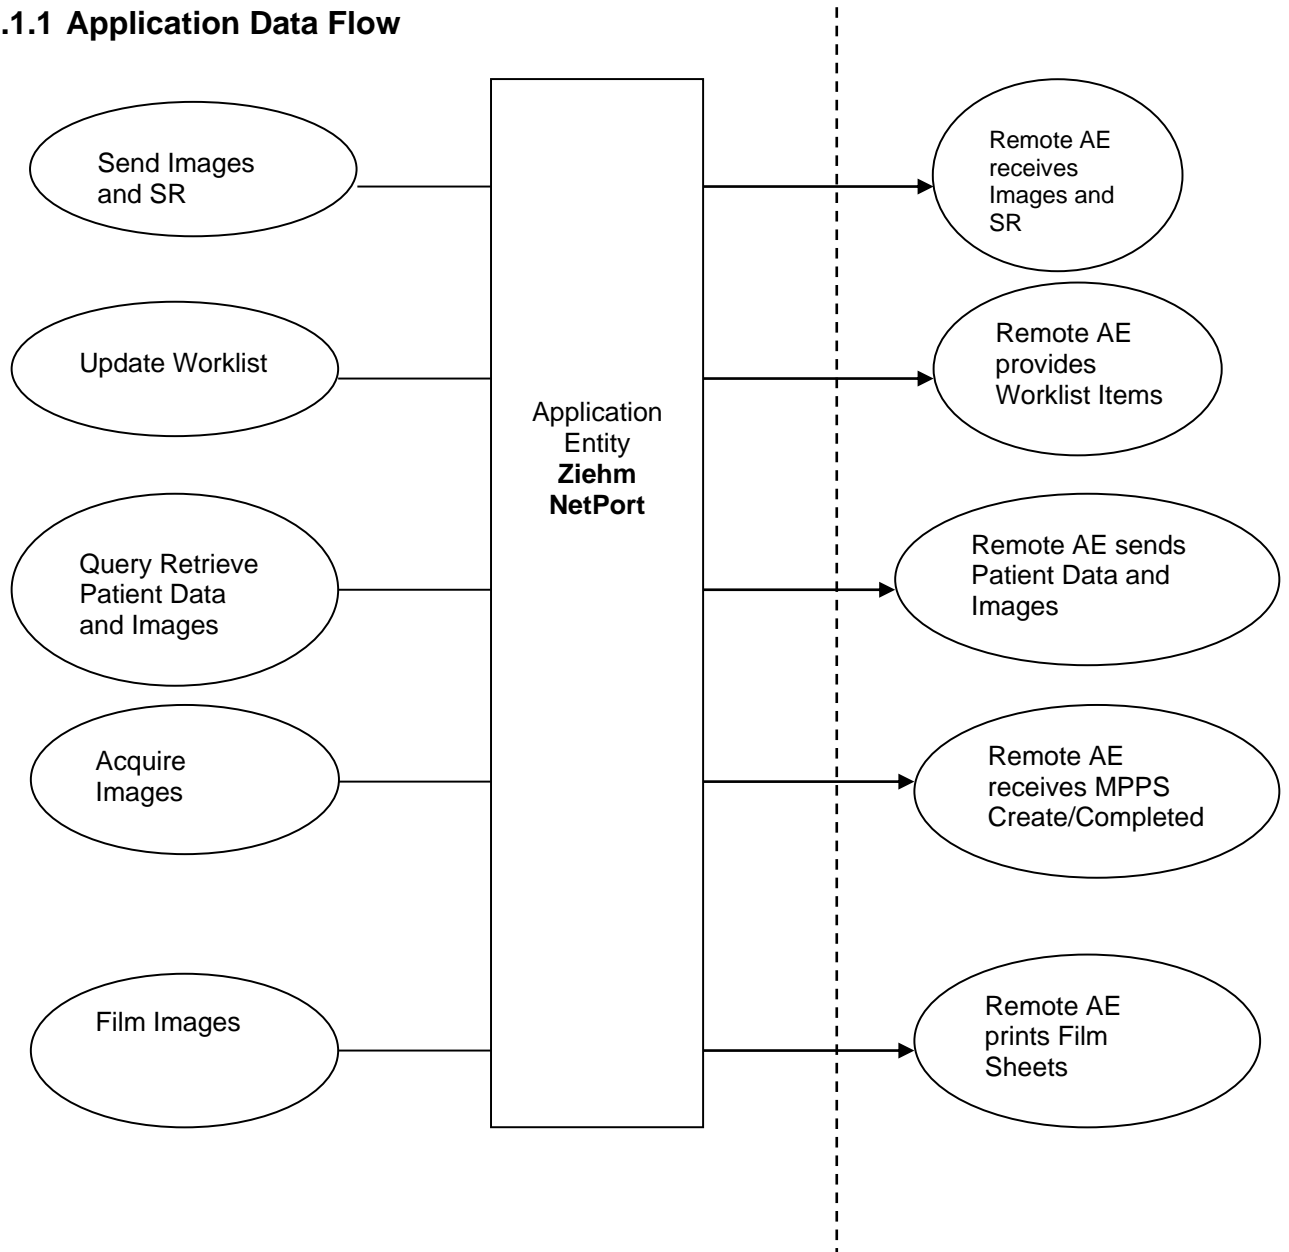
.1.1 Application Data Flow

Send Images and SR

Update Worklist

Query Retrieve Patient Data and Images

Acquire Images

Film Images

Application Entity **Ziehm NetPort**

Remote AE receives Images and SR

Remote AE provides Worklist Items

Remote AE sends Patient Data and Images

Remote AE receives MPPS Create/Completed

Remote AE prints Film Sheets